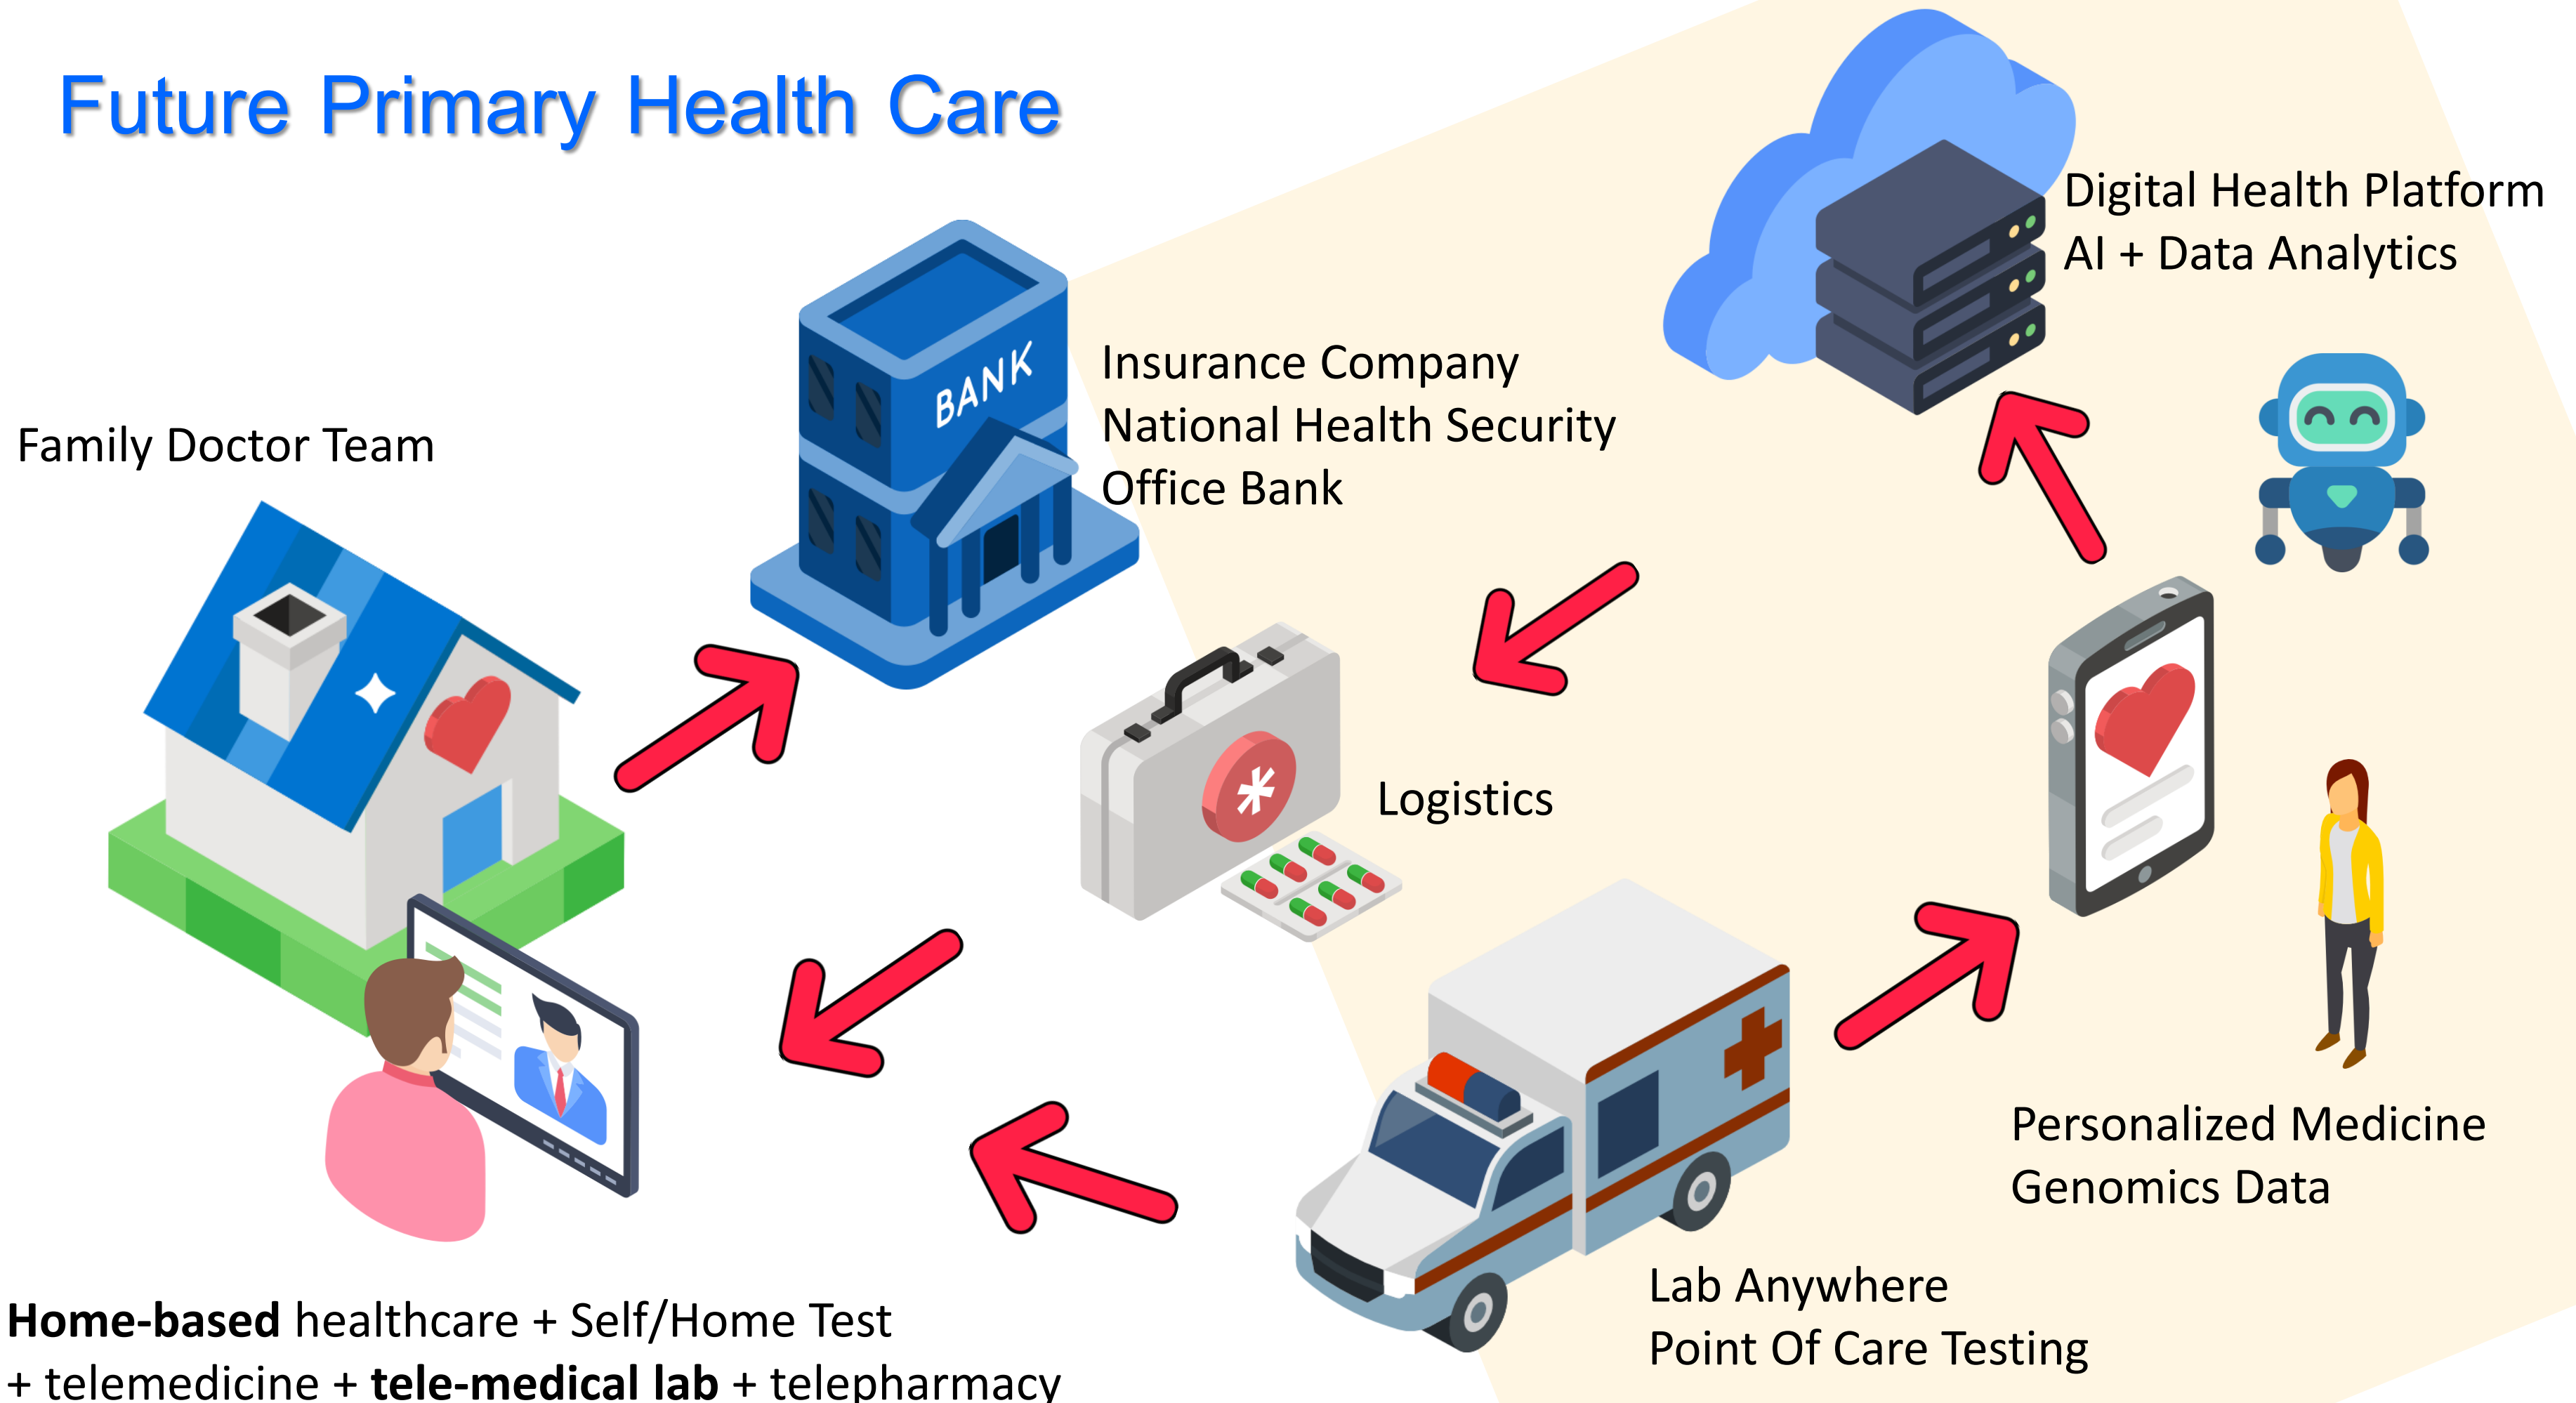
Future Primary Health Care

Digital Health Platform
AI + Data Analytics

BANK

Insurance Company
National Health Security
Office Bank

Family Doctor Team

Logistics

Personalized Medicine
Genomics Data

Lab Anywhere
Point Of Care Testing

**Home-based** healthcare + Self/Home Test
+ telemedicine + **tele-medical lab** + telepharmacy